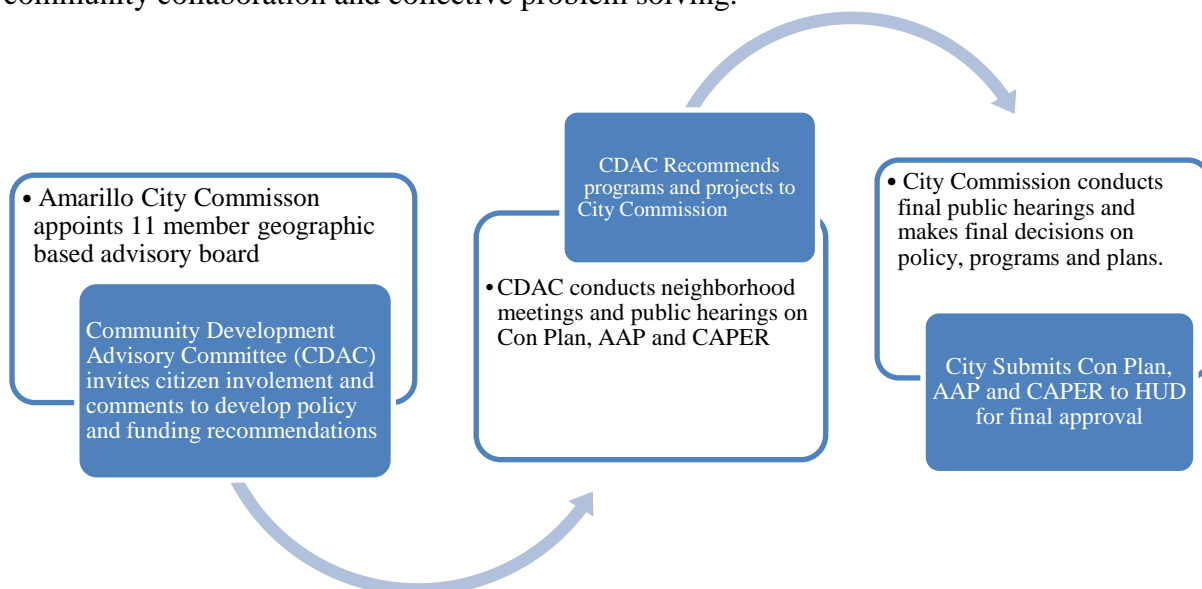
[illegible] collaboration and collective problem solving.

• Amarillo City Commisson appoints 11 member geographic based advisory board

Community Development Advisory Committee (CDAC) invites citizen involement and comments to develop policy and funding recommendations

CDAC Recommends programs and projects to City Commission

• CDAC conducts neighborhood meetings and public hearings on Con Plan, AAP and CAPER

• City Commission conducts final public hearings and makes final decisions on policy, programs and plans.

City Submits Con Plan, AAP and CAPER to HUD for final approval